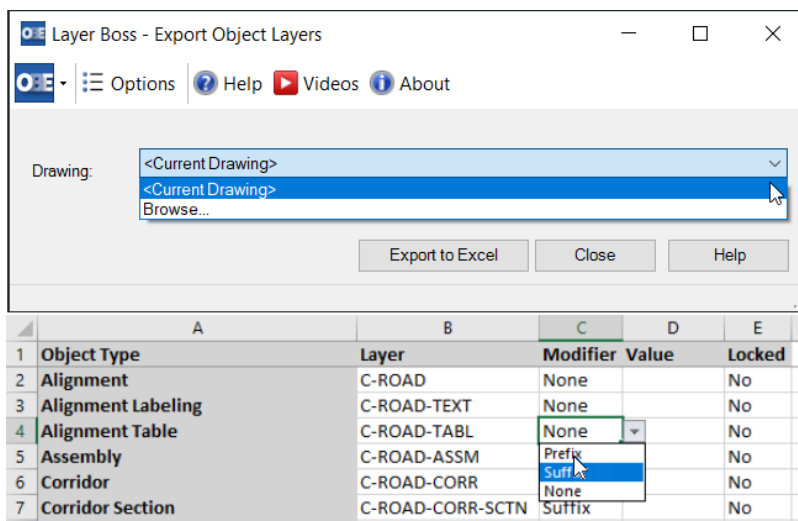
Layer Boss - Export Object Layers

Options Help Videos About

Drawing: <Current Drawing>
<Current Drawing>
Browse...

Export to Excel Close Help

| | A | B | C | D | E |
|---|---|---|---|---|---|
| 1 | Object Type | Layer | Modifier | Value | Locked |
| 2 | Alignment | C-ROAD | None | | No |
| 3 | Alignment Labeling | C-ROAD-TEXT | None | | No |
| 4 | Alignment Table | C-ROAD-TABL | None | | No |
| 5 | Assembly | C-ROAD-ASSM | Prefix | | No |
| 6 | Corridor | C-ROAD-CORR | Suffix | | No |
| 7 | Corridor Section | C-ROAD-CORR-SCTN | Suffix | | No |

None